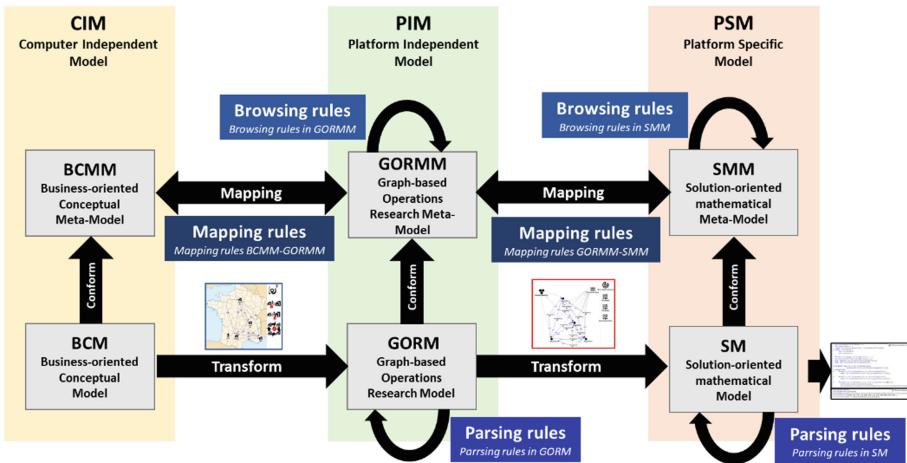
CIM
Computer Independent Model

PIM
Platform Independent Model

PSM
Platform Specific Model

Browsing rules
Browsing rules in GORMM

Browsing rules
Browsing rules in SMM

BCMM
Business-oriented Conceptual Meta-Model

Mapping

GORMM
Graph-based Operations Research Meta-Model

Mapping

SMM
Solution-oriented mathematical Meta-Model

Mapping rules
Mapping rules BCMM-GORMM

Mapping rules
Mapping rules GORMM-SMM

Conform

Conform

Conform

BCM
Business-oriented Conceptual Model

Transform

GORM
Graph-based Operations Research Model

Transform

SM
Solution-oriented mathematical Model

Parsing rules
Parrsing rules in GORM

Parsing rules
Parrsing rules in SM